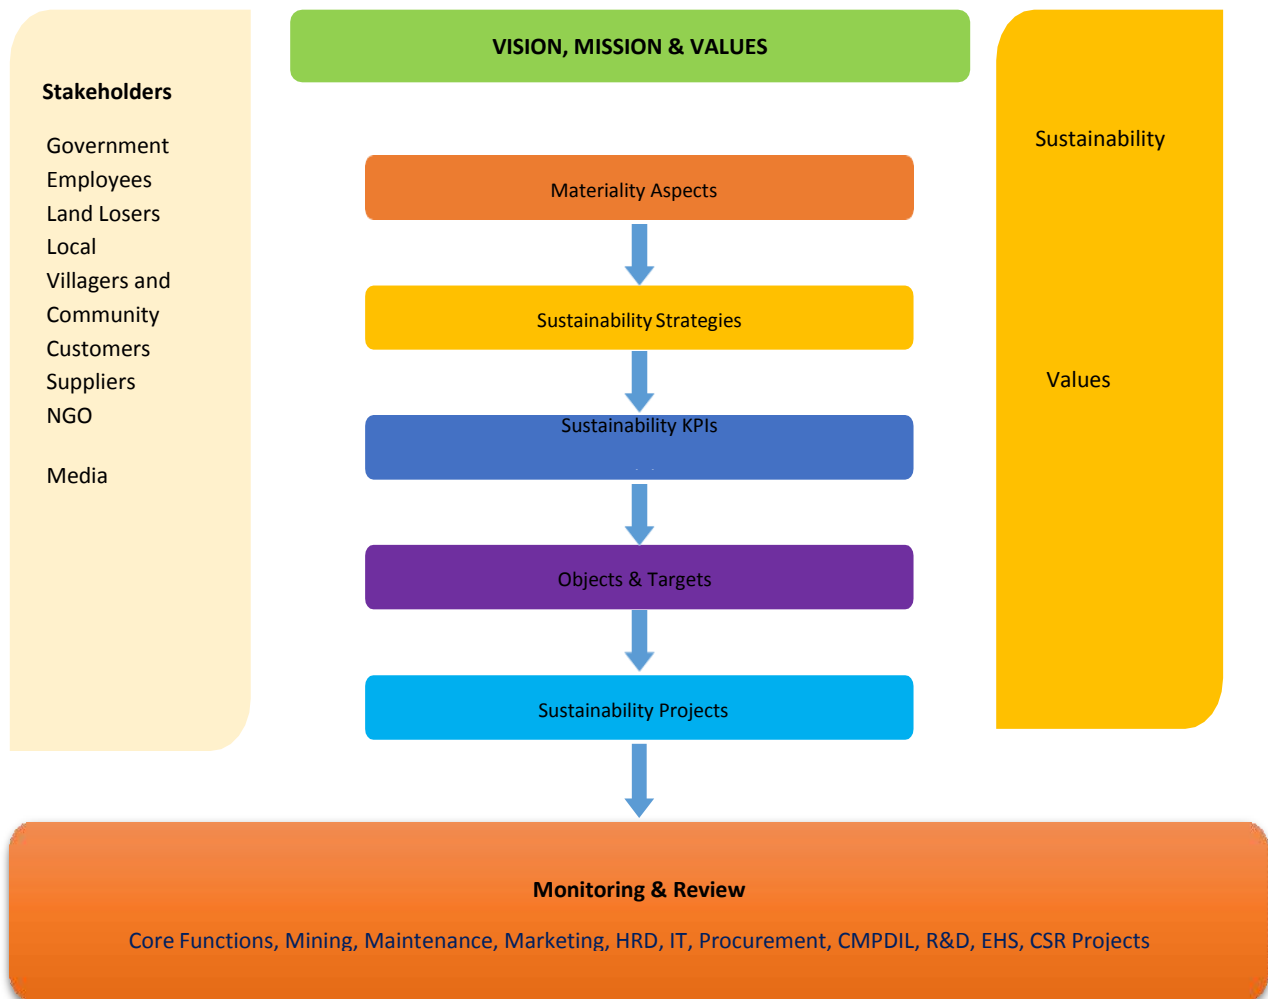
Stakeholders

Government
Employees
Land Losers
Local
Villagers and
Community
Customers
Suppliers
NGO

Media

VISION, MISSION & VALUES

Materiality Aspects

Sustainability Strategies

Sustainability KPIs

Objects & Targets

Sustainability Projects

Sustainability

Values

Monitoring & Review

Core Functions, Mining, Maintenance, Marketing, HRD, IT, Procurement, CMPDIL, R&D, EHS, CSR Projects